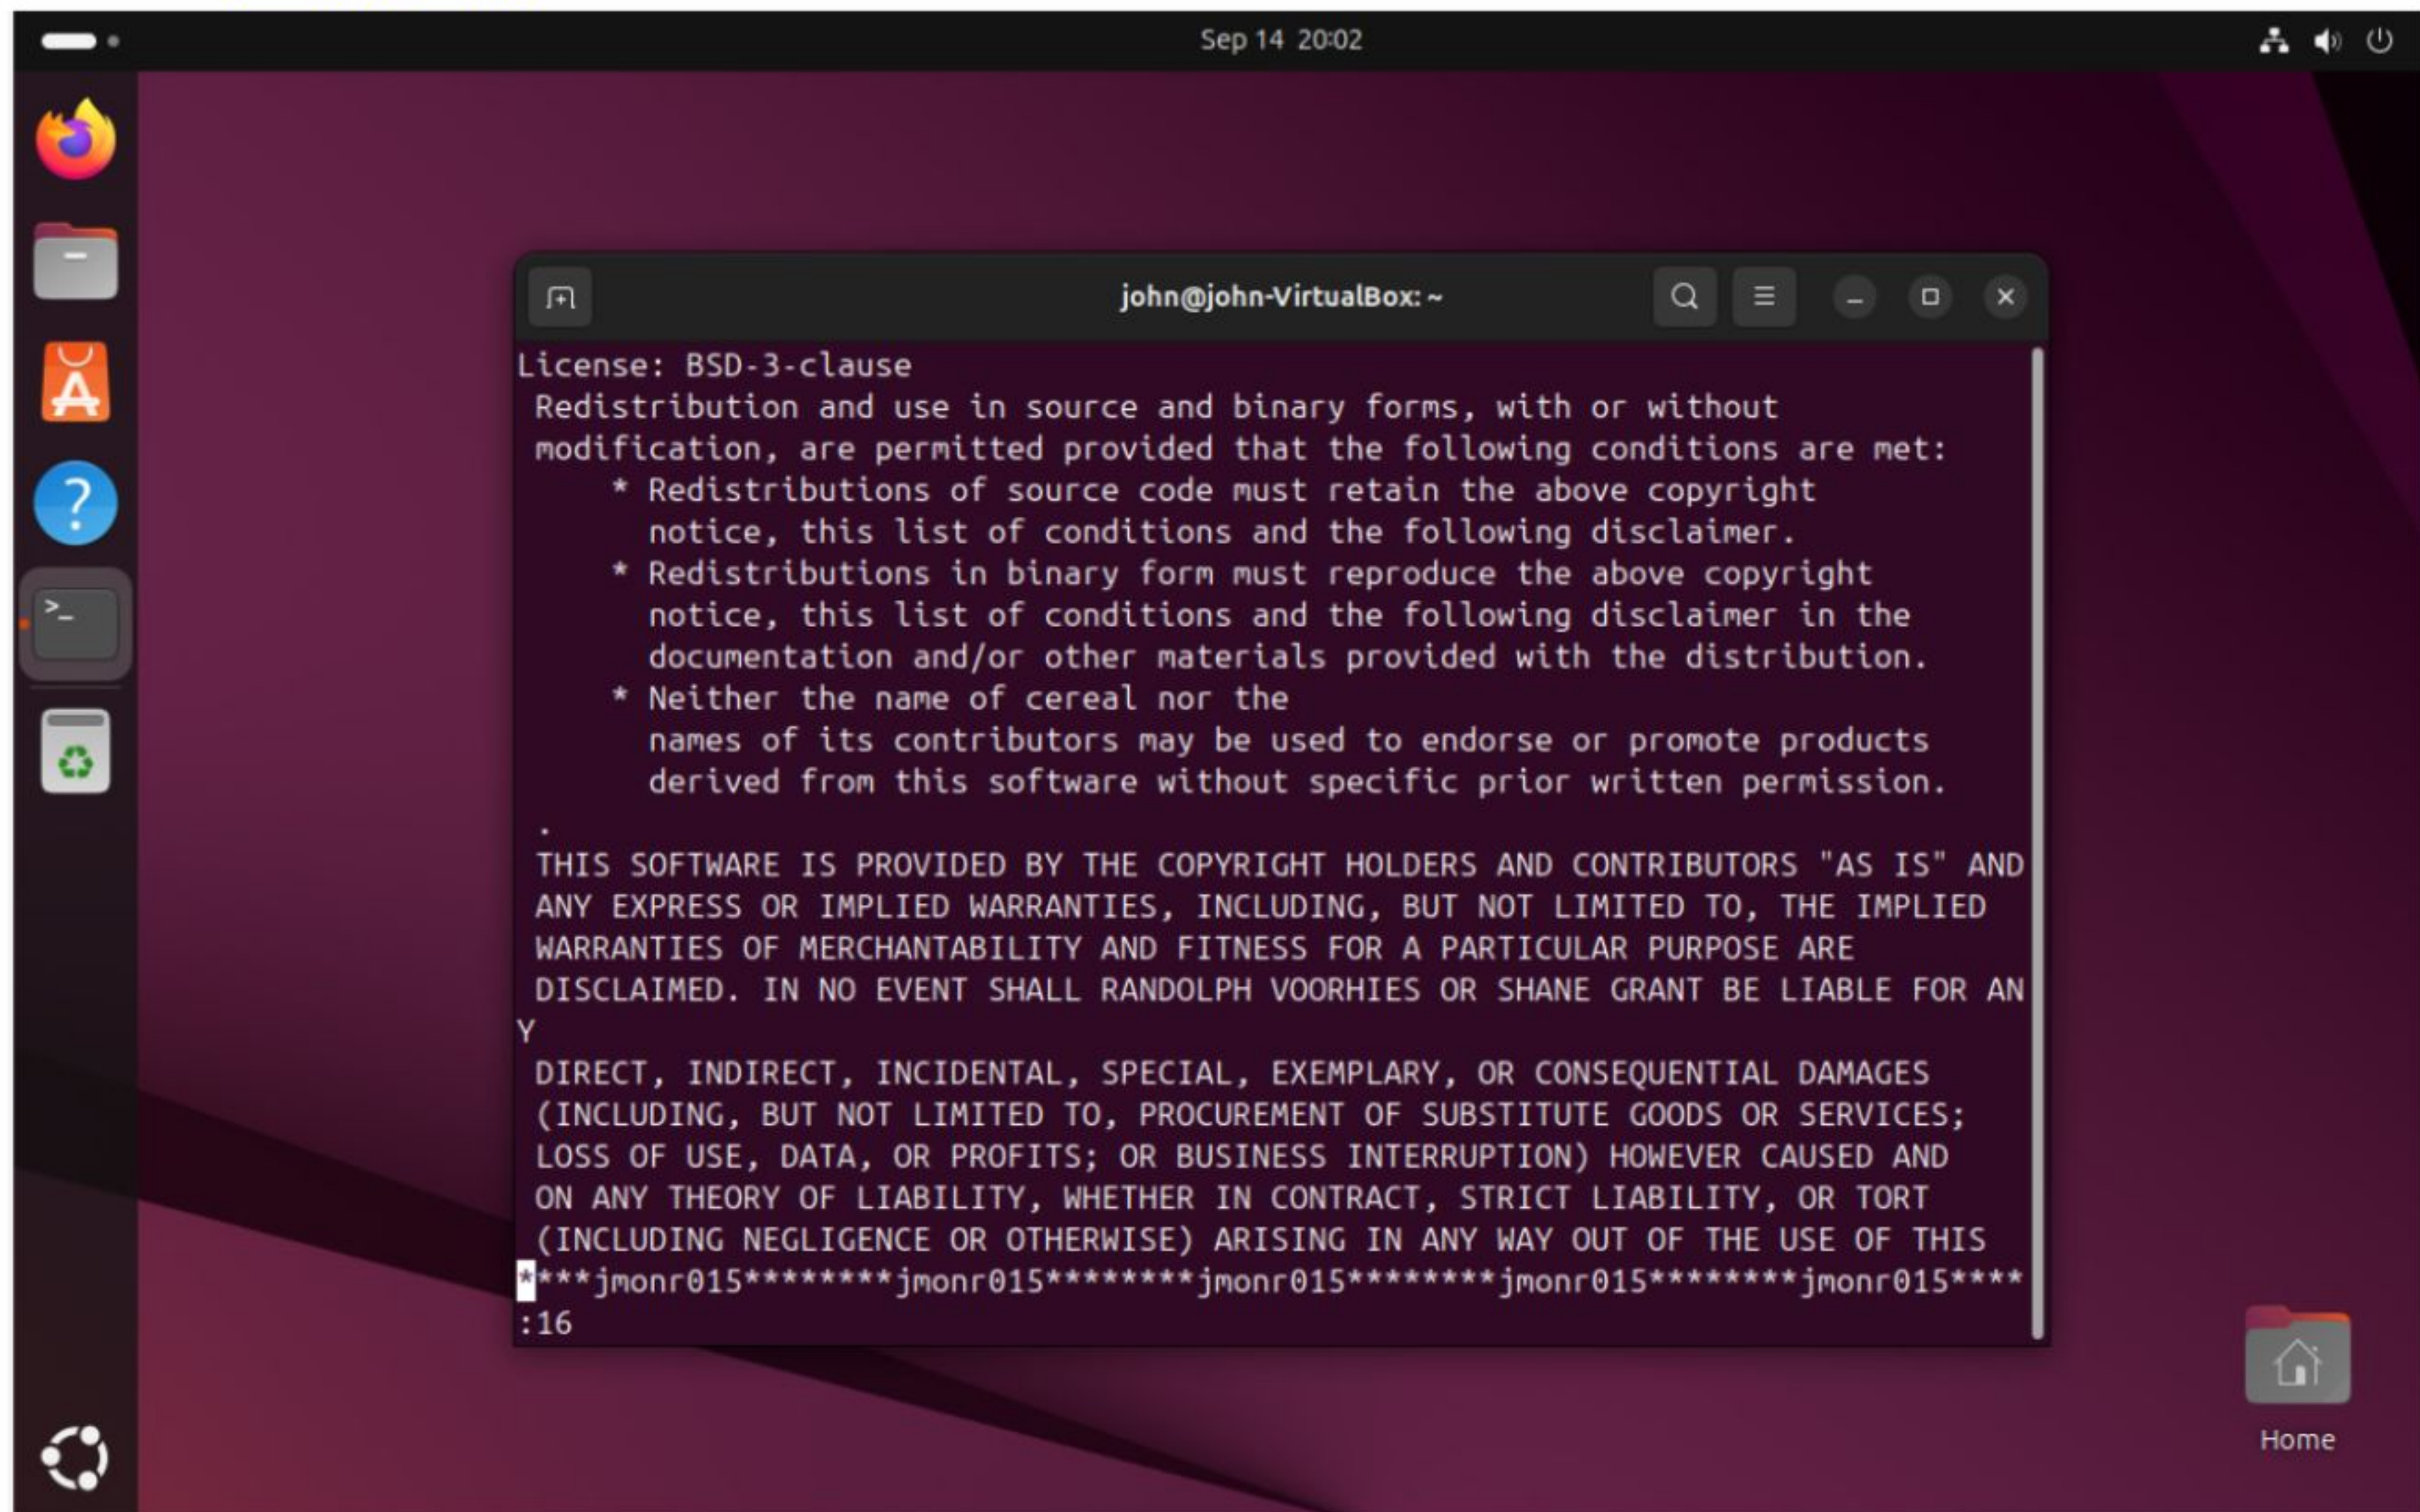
Sep 14 20:02

john@john-VirtualBox: ~

License: BSD-3-clause
 Redistribution and use in source and binary forms, with or without
 modification, are permitted provided that the following conditions are met:
     * Redistributions of source code must retain the above copyright
       notice, this list of conditions and the following disclaimer.
     * Redistributions in binary form must reproduce the above copyright
       notice, this list of conditions and the following disclaimer in the
       documentation and/or other materials provided with the distribution.
     * Neither the name of cereal nor the
       names of its contributors may be used to endorse or promote products
       derived from this software without specific prior written permission.
 .
 THIS SOFTWARE IS PROVIDED BY THE COPYRIGHT HOLDERS AND CONTRIBUTORS "AS IS" AND
 ANY EXPRESS OR IMPLIED WARRANTIES, INCLUDING, BUT NOT LIMITED TO, THE IMPLIED
 WARRANTIES OF MERCHANTABILITY AND FITNESS FOR A PARTICULAR PURPOSE ARE
 DISCLAIMED. IN NO EVENT SHALL RANDOLPH VOORHIES OR SHANE GRANT BE LIABLE FOR AN
Y
 DIRECT, INDIRECT, INCIDENTAL, SPECIAL, EXEMPLARY, OR CONSEQUENTIAL DAMAGES
 (INCLUDING, BUT NOT LIMITED TO, PROCUREMENT OF SUBSTITUTE GOODS OR SERVICES;
 LOSS OF USE, DATA, OR PROFITS; OR BUSINESS INTERRUPTION) HOWEVER CAUSED AND
 ON ANY THEORY OF LIABILITY, WHETHER IN CONTRACT, STRICT LIABILITY, OR TORT
 (INCLUDING NEGLIGENCE OR OTHERWISE) ARISING IN ANY WAY OUT OF THE USE OF THIS
****jmonr015********jmonr015********jmonr015********jmonr015********jmonr015****
:16

Home